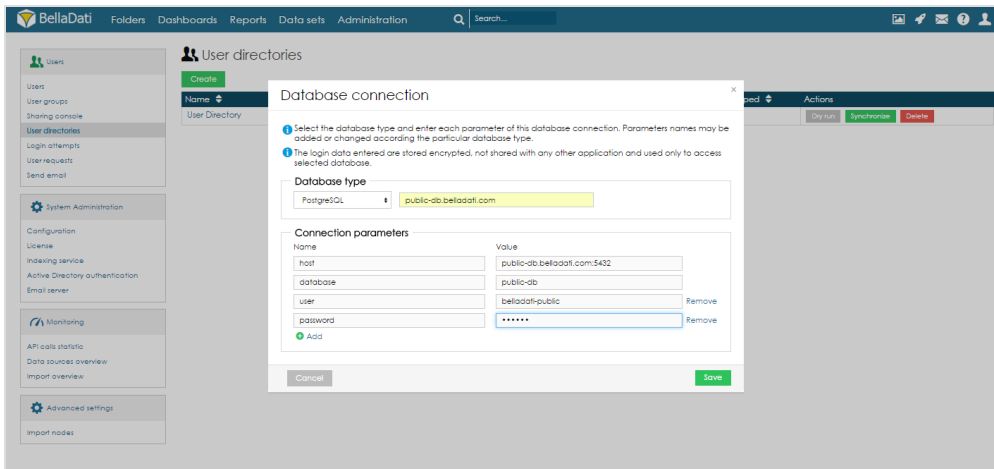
BellaDati Folders Dashboards Reports Data sets Administration Search...

Users
Users
User groups
Sharing console
User directories
Login attempts
User requests
Send email

System Administration
Configuration
License
Indexing service
Active Directory authentication
Email server

Monitoring
API calls statistic
Data sources overview
Import overview

Advanced settings
Import nodes

User directories
Create
Name
User Directory
ped
Actions
Dry run Synchronize Delete

Database connection
×
Select the database type and enter each parameter of this database connection. Parameters names may be added or changed according the particular database type.
The login data entered are stored encrypted, not shared with any other application and used only to access selected database.

Database type
PostgreSQL
public-db.belladati.com

Connection parameters
| Name | Value | |
|---|---|---|
| host | public-db.belladati.com:5432 | |
| database | public-db | |
| user | belladati-public | Remove |
| password | •••••• | Remove |

Add

Cancel
Save